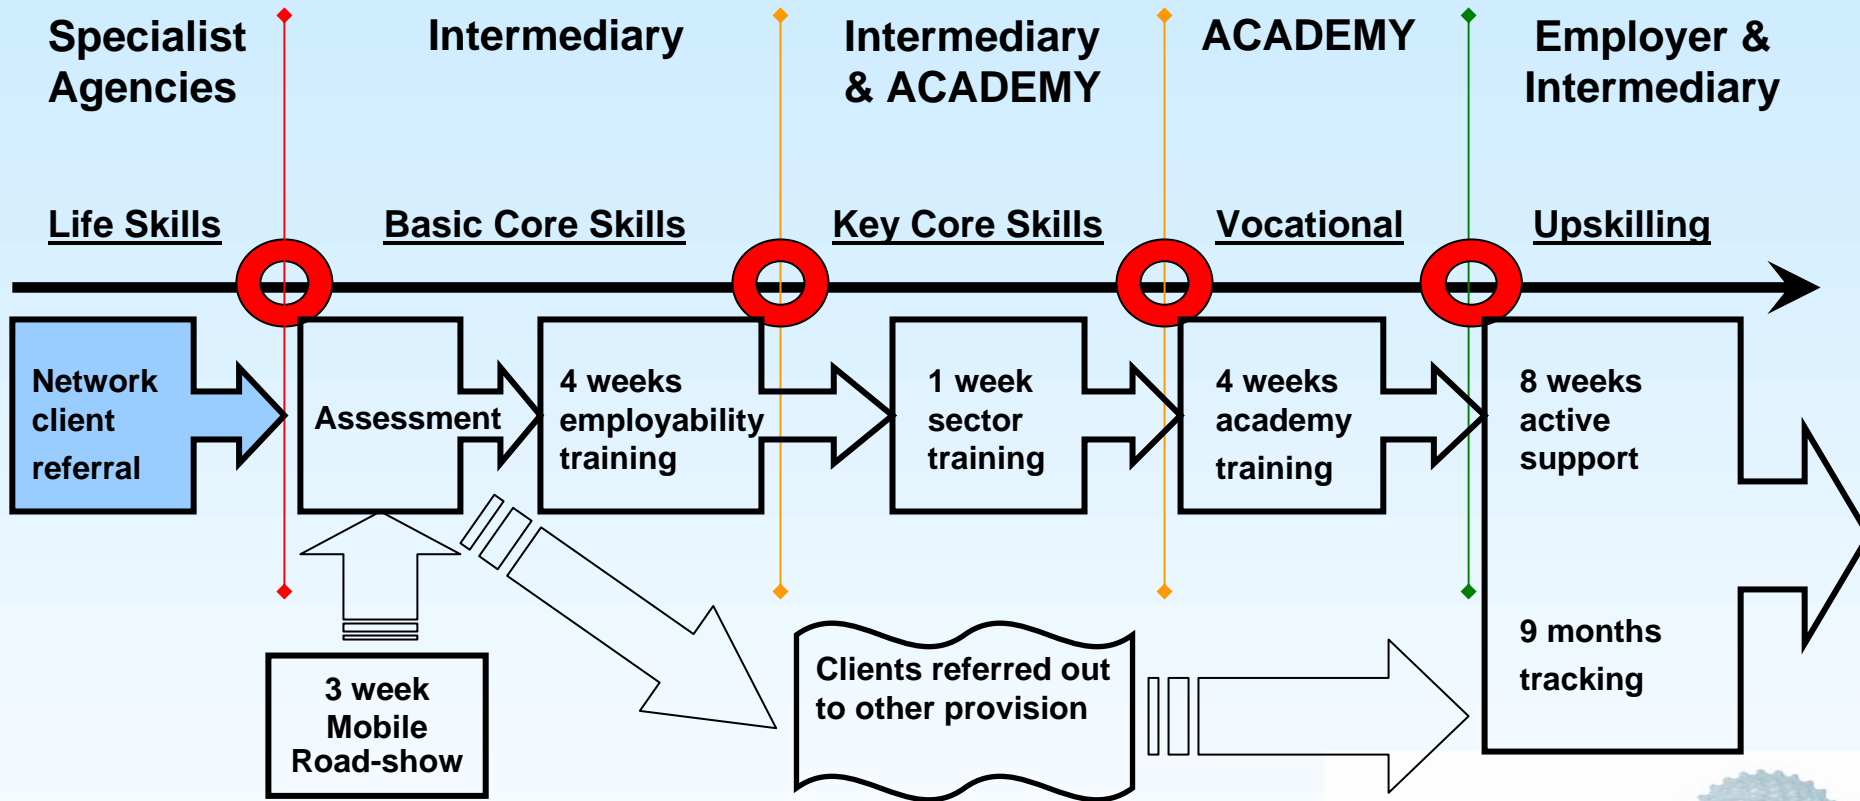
Specialist Agencies

Intermediary

Intermediary & ACADEMY

ACADEMY

Employer & Intermediary

Life Skills

Basic Core Skills

Key Core Skills

Vocational

Upskilling

Network client referral

Assessment

4 weeks employability training

1 week sector training

4 weeks academy training

8 weeks active support

9 months tracking

3 week Mobile Road-show

Clients referred out to other provision